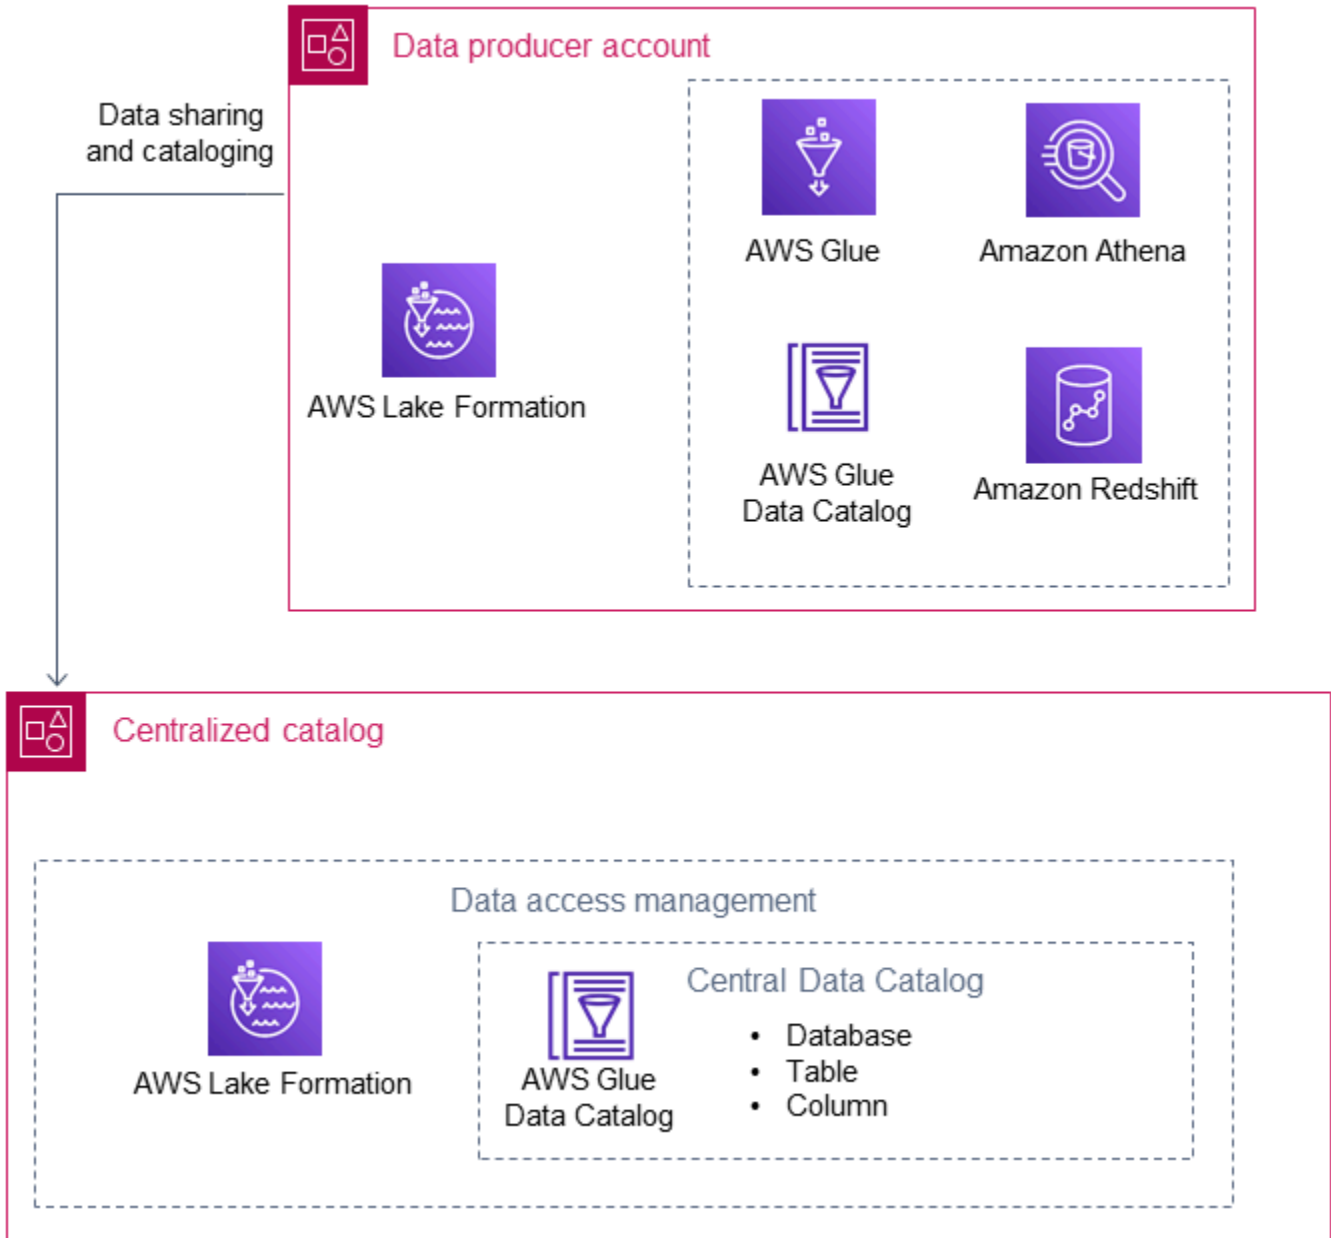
Data producer account

Data sharing and cataloging

AWS Lake Formation

AWS Glue

Amazon Athena

AWS Glue Data Catalog

Amazon Redshift

Centralized catalog

Data access management

AWS Lake Formation

AWS Glue Data Catalog

Central Data Catalog

- Database
- Table
- Column